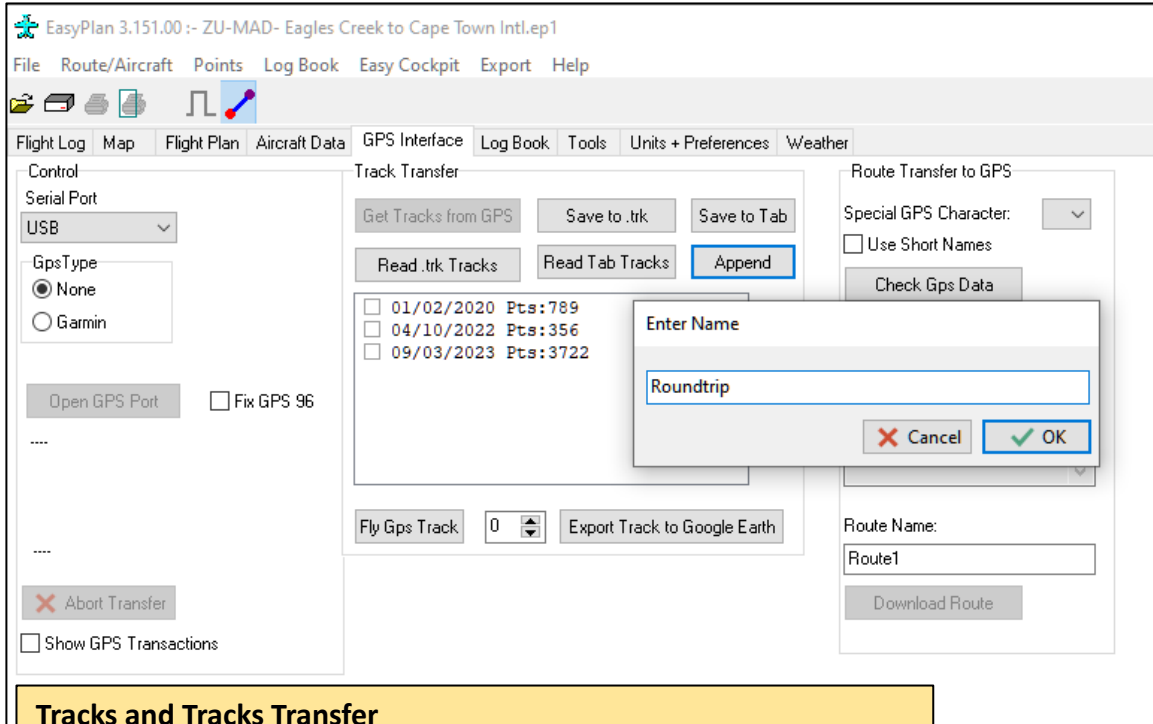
EasyPlan 3.151.00 :- ZU-MAD- Eagles Creek to Cape Town Intl.ep1

File Route/Aircraft Points Log Book Easy Cockpit Export Help

Flight Log Map Flight Plan Aircraft Data GPS Interface Log Book Tools Units + Preferences Weather

Control

Serial Port

USB

GpsType

None

Garmin

Open GPS Port

Fix GPS 96

----

----

Abort Transfer

Show GPS Transactions

Track Transfer

Get Tracks from GPS

Save to .trk

Save to Tab

Read .trk Tracks

Read Tab Tracks

Append

01/02/2020 Pts:789

04/10/2022 Pts:356

09/03/2023 Pts:3722

Fly Gps Track

0

Export Track to Google Earth

Route Transfer to GPS

Special GPS Character:

Use Short Names

Check Gps Data

Route Name:

Route1

Download Route

Enter Name

Roundtrip

Cancel

OK

Tracks and Tracks Transfer